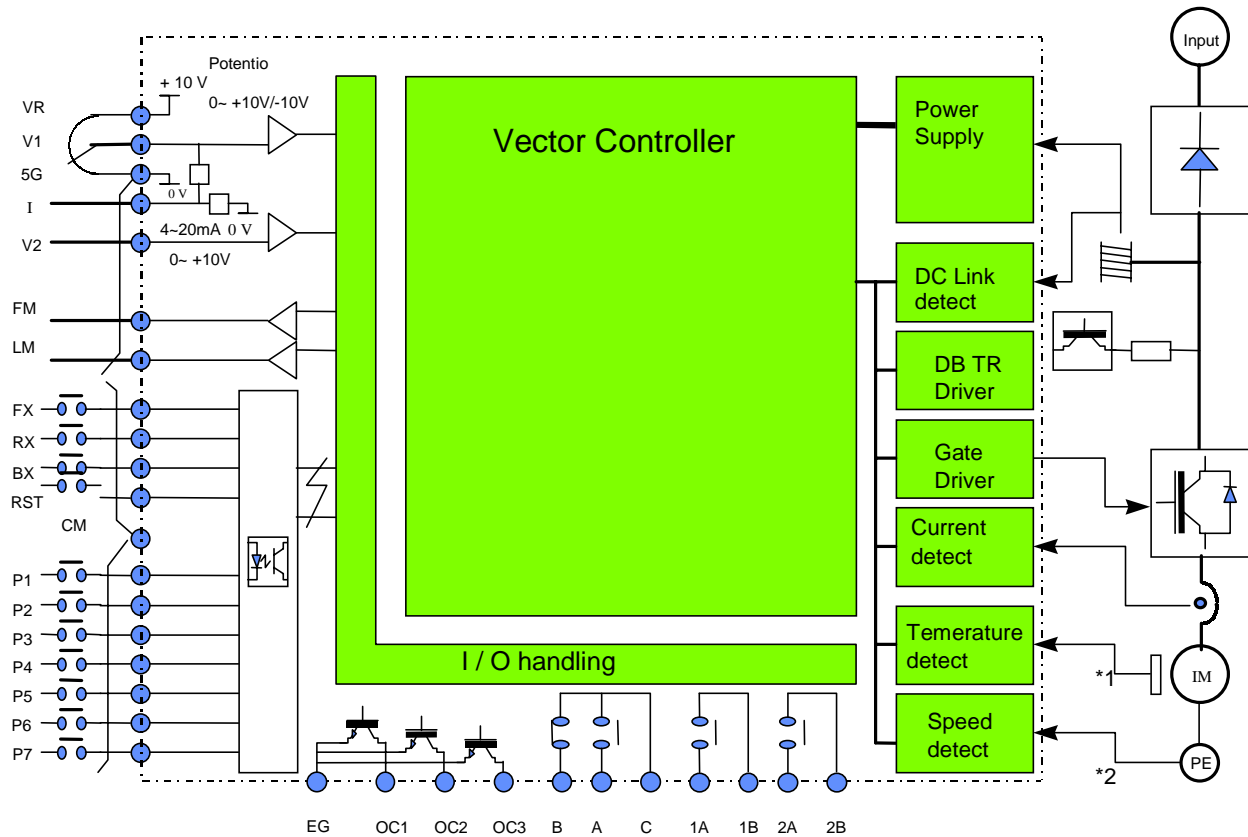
Potentio
+ 10 V
0~ +10V/-10V
VR
V1
5G
0 V
I
4~20mA 0 V
V2
0~ +10V
FM
LM
FX
RX
BX
RST
CM
P1
P2
P3
P4
P5
P6
P7

Vector Controller

I / O handling

Power Supply
DC Link detect
DB TR Driver
Gate Driver
Current detect
Temerature detect
Speed detect

Input
IM
PE
*1
*2

EG OC1 OC2 OC3 B A C 1A 1B 2A 2B